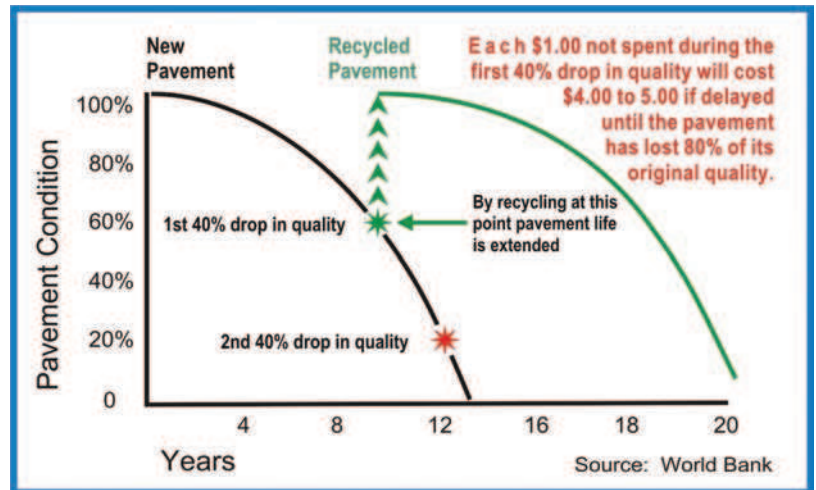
New Pavement

Recycled Pavement

E a c h $1.00 not spent during the first 40% drop in quality will cost $4.00 to 5.00 if delayed until the pavement has lost 80% of its original quality.

100%
80%
60%
40%
20%
0

Pavement Condition

1st 40% drop in quality

By recycling at this point pavement life is extended

2nd 40% drop in quality

4
8
12
16
18
20

Years

Source: World Bank